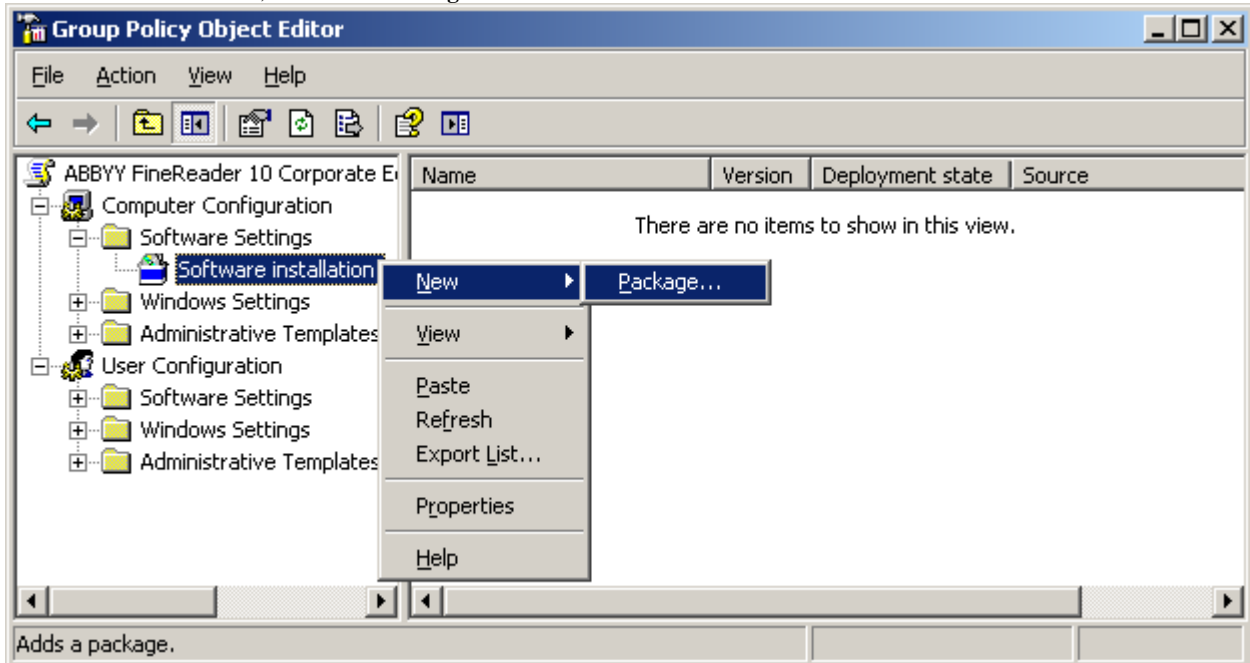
Group Policy Object Editor

File Action View Help

ABBYY FineReader 10 Corporate E
Computer Configuration
Software Settings
Software installation
Windows Settings
Administrative Templates
User Configuration
Software Settings
Windows Settings
Administrative Templates

| Name | Version | Deployment state | Source |
|---|---|---|---|

There are no items to show in this view.

New
Package...
View
Paste
Refresh
Export List...
Properties
Help

Adds a package.